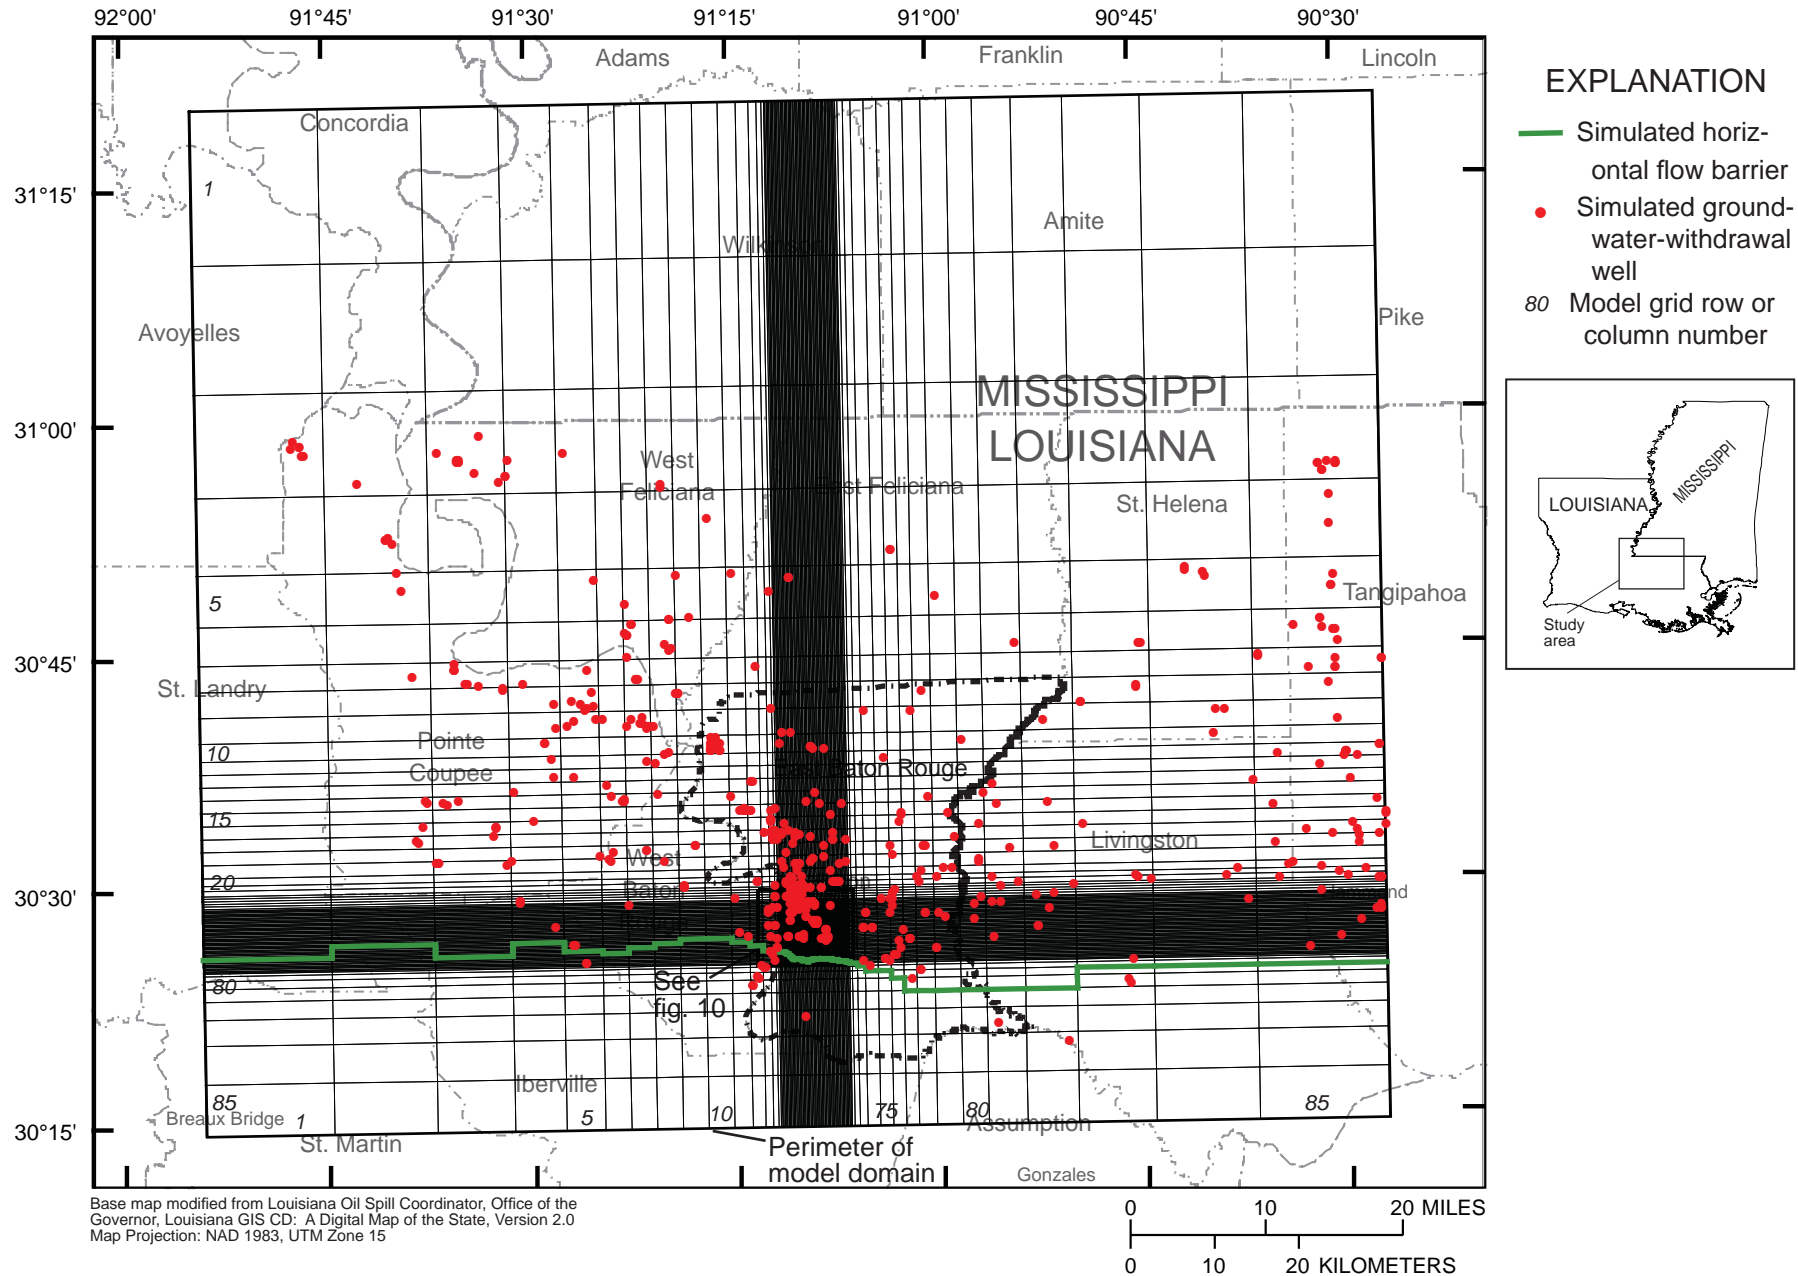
92°00' 91°45' 91°30' 91°15' 91°00' 90°45' 90°30'

31°15'
31°00'
30°45'
30°30'
30°15'

Adams
Franklin
Lincoln
Concordia
1
Amite
Wilkinson
Pike
Avoyelles
MISSISSIPPI
LOUISIANA
West Feliciana
East Feliciana
St. Helena
5
Tangipahoa
St. Landry
Pointe Coupee
10
East Baton Rouge
15
Livingston
West Baton Rouge
20
Hammond
80
See fig. 10
Iberville
85
Breaux Bridge
1
5
10
75
80
Assumption
85
St. Martin
Perimeter of model domain
Gonzales

EXPLANATION
Simulated horizontal flow barrier
Simulated groundwater-withdrawal well
80 Model grid row or column number

LOUISIANA
MISSISSIPPI
Study area

Base map modified from Louisiana Oil Spill Coordinator, Office of the Governor, Louisiana GIS CD: A Digital Map of the State, Version 2.0
Map Projection: NAD 1983, UTM Zone 15

0 10 20 MILES
0 10 20 KILOMETERS